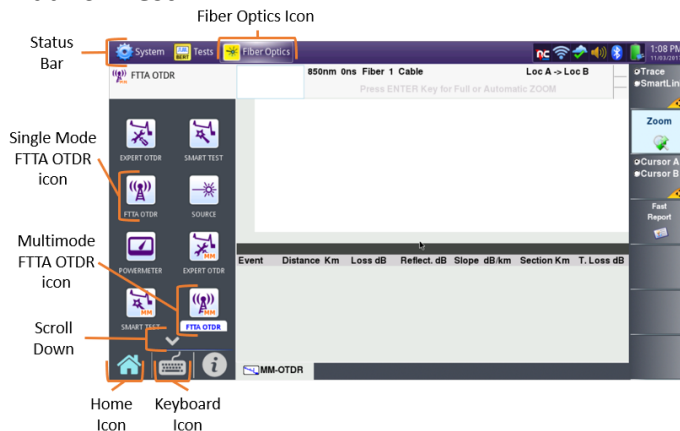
Fiber Optics Icon

Status Bar

System Tests Fiber Optics

1:08 PM 11/03/201

FTTA OTDR

850nm 0ns Fiber 1 Cable

Loc A -> Loc B

Press ENTER Key for Full or Automatic ZOOM

Trace SmartLin

Zoom

Cursor A Cursor B

Fast Report

Single Mode FTTA OTDR icon

EXPERT OTDR

SMART TEST

FTTA OTDR

SOURCE

Multimode FTTA OTDR icon

POWERMETER

EXPERT OTDR

SMART TEST

FTTA OTDR

Scroll Down

| Event | Distance Km | Loss dB | Reflect. dB | Slope dB/km | Section Km | T. Loss dB |
|---|---|---|---|---|---|---|

MM-OTDR

Home Icon

Keyboard Icon